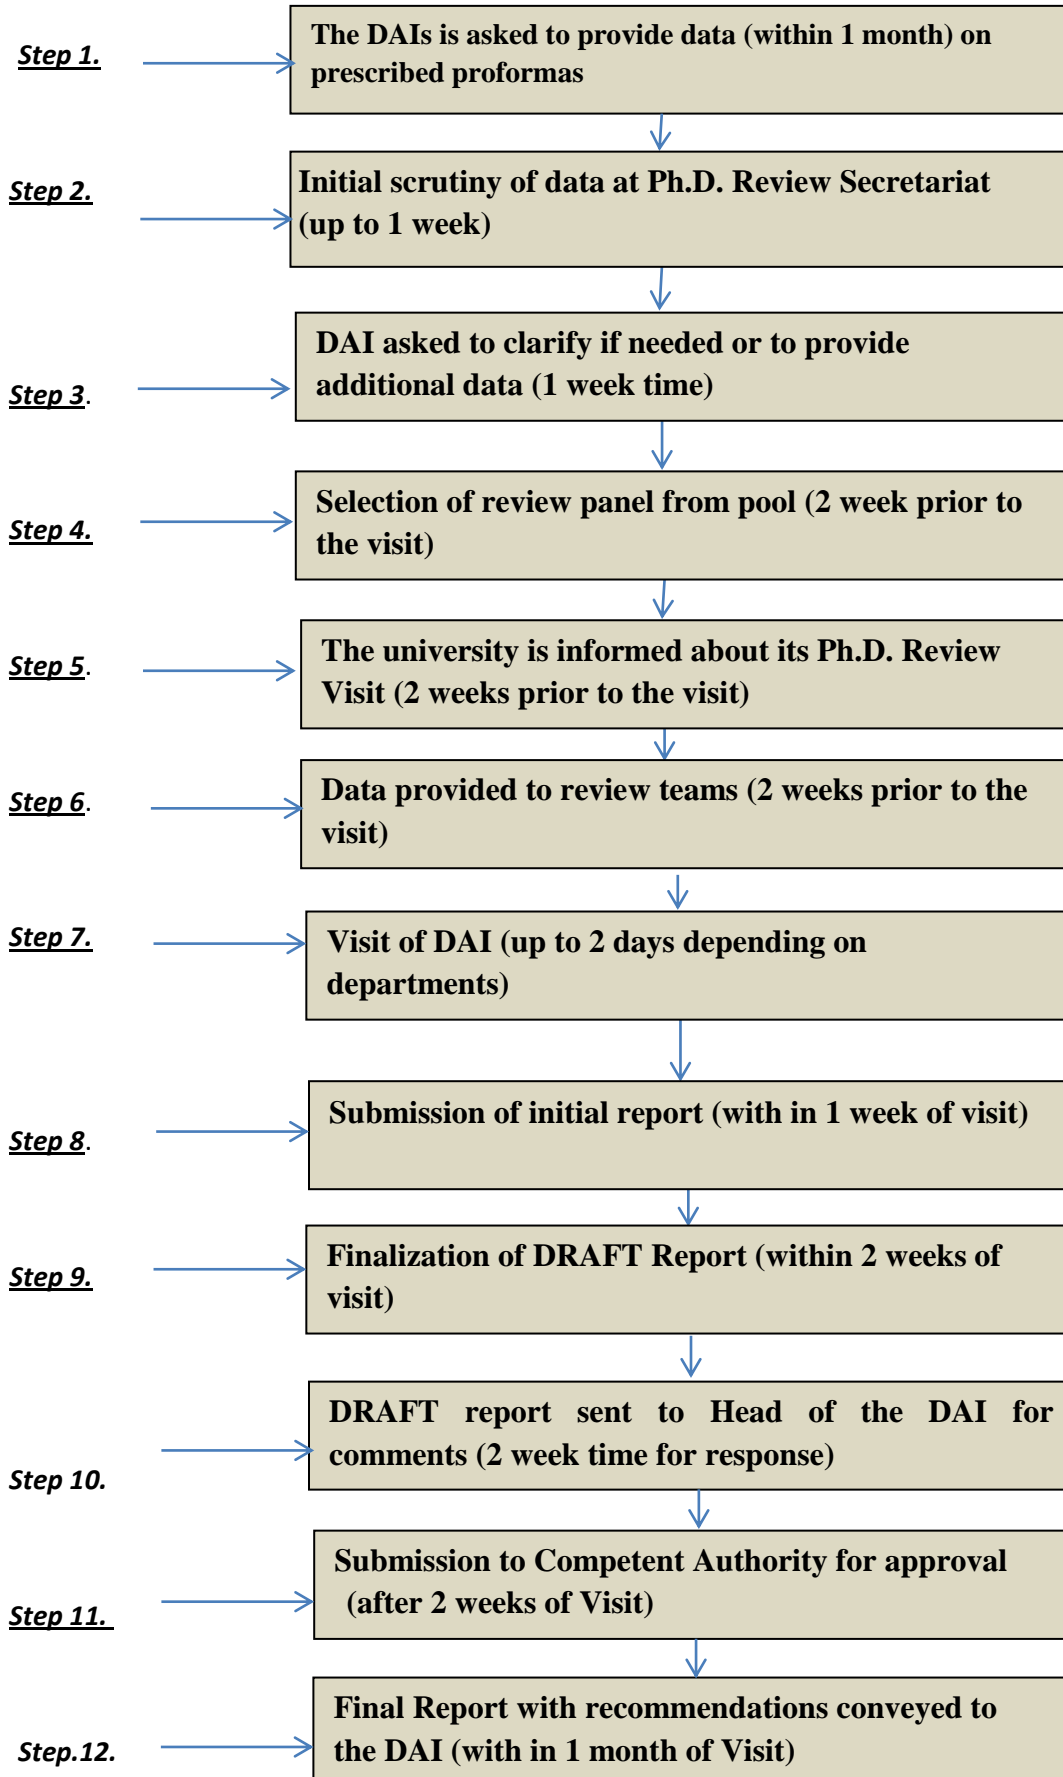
Step 1.

The DAIs is asked to provide data (within 1 month) on prescribed proformas

Step 2.

Initial scrutiny of data at Ph.D. Review Secretariat (up to 1 week)

Step 3.

DAI asked to clarify if needed or to provide additional data (1 week time)

Step 4.

Selection of review panel from pool (2 week prior to the visit)

Step 5.

The university is informed about its Ph.D. Review Visit (2 weeks prior to the visit)

Step 6.

Data provided to review teams (2 weeks prior to the visit)

Step 7.

Visit of DAI (up to 2 days depending on departments)

Step 8.

Submission of initial report (with in 1 week of visit)

Step 9.

Finalization of DRAFT Report (within 2 weeks of visit)

Step 10.

DRAFT report sent to Head of the DAI for comments (2 week time for response)

Step 11.

Submission to Competent Authority for approval (after 2 weeks of Visit)

Step.12.

Final Report with recommendations conveyed to the DAI (with in 1 month of Visit)